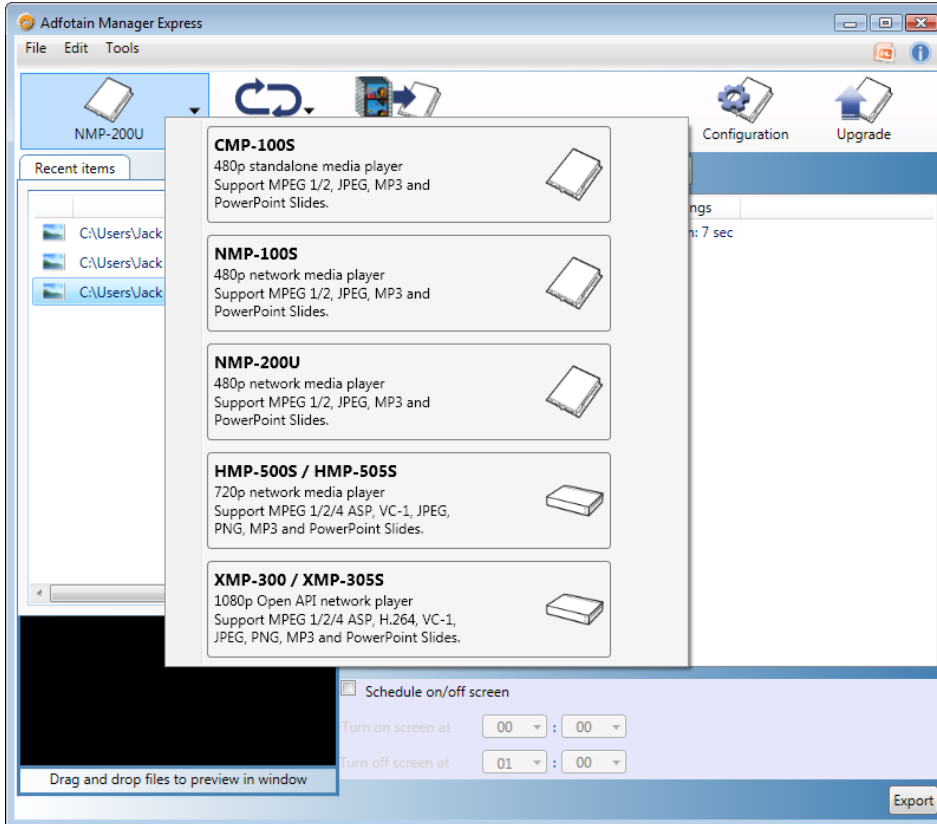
Adfotain Manager Express

File Edit Tools

NMP-200U

Configuration

Upgrade

Recent items

C:\Users\Jack

C:\Users\Jack

C:\Users\Jack

ngs

n: 7 sec

CMP-100S
480p standalone media player
Support MPEG 1/2, JPEG, MP3 and PowerPoint Slides.

NMP-100S
480p network media player
Support MPEG 1/2, JPEG, MP3 and PowerPoint Slides.

NMP-200U
480p network media player
Support MPEG 1/2, JPEG, MP3 and PowerPoint Slides.

HMP-500S / HMP-505S
720p network media player
Support MPEG 1/2/4 ASP, VC-1, JPEG, PNG, MP3 and PowerPoint Slides.

XMP-300 / XMP-305S
1080p Open API network player
Support MPEG 1/2/4 ASP, H.264, VC-1, JPEG, PNG, MP3 and PowerPoint Slides.

Schedule on/off screen

Turn on screen at 00 : 00

Turn off screen at 01 : 00

Drag and drop files to preview in window

Export